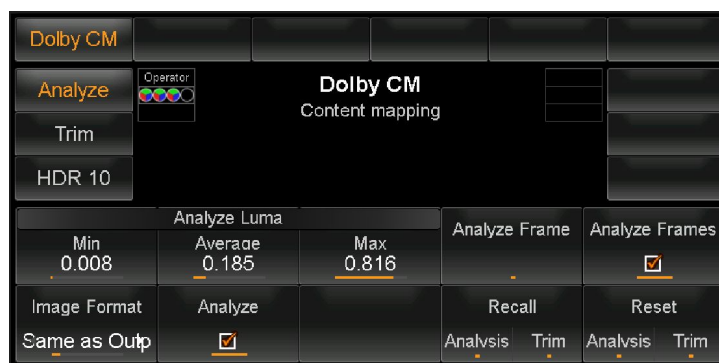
Dolby CM

Analyze

Trim

HDR 10

Operator

Dolby CM
Content mapping

Analyze Luma

Min
0.008

Average
0.185

Max
0.816

Analyze Frame

Analyze Frames
☑

Image Format
Same as Outp

Analyze
☑

Recall
Analysis Trim

Reset
Analysis Trim